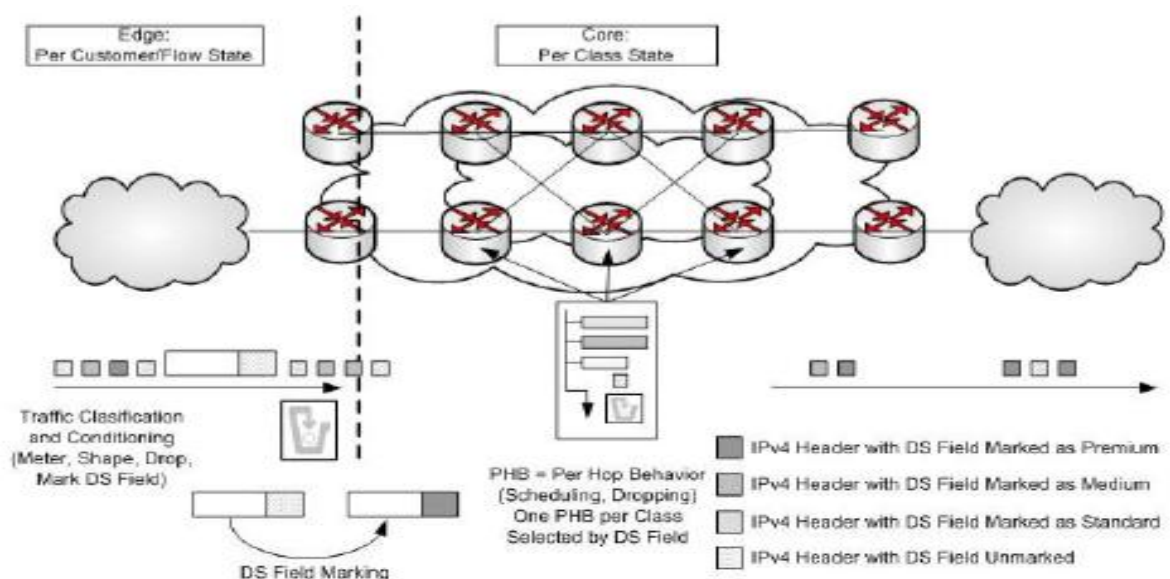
Edge:
Per Customer/Flow State

Core:
Per Class State

Traffic Classification and Conditioning (Meter, Shape, Drop, Mark DS Field)

DS Field Marking

PHB = Per Hop Behavior (Scheduling, Dropping) One PHB per Class Selected by DS Field

IPv4 Header with DS Field Marked as Premium
IPv4 Header with DS Field Marked as Medium
IPv4 Header with DS Field Marked as Standard
IPv4 Header with DS Field Unmarked